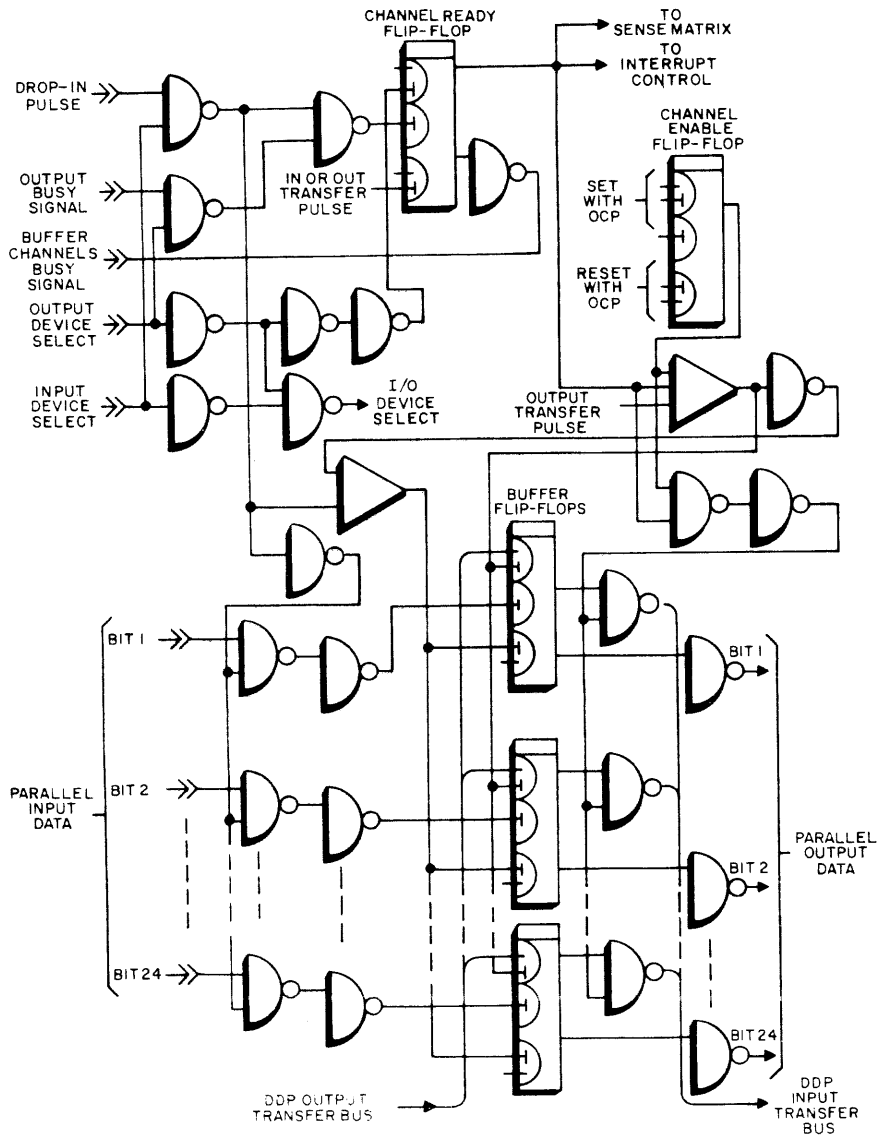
CHANNEL READY FLIP-FLOP

TO SENSE MATRIX

TO INTERRUPT CONTROL

DROP-IN PULSE

OUTPUT BUSY SIGNAL

IN OR OUT TRANSFER PULSE

CHANNEL ENABLE FLIP-FLOP

SET WITH OCP

RESET WITH OCP

BUFFER CHANNELS BUSY SIGNAL

OUTPUT DEVICE SELECT

INPUT DEVICE SELECT

I/O DEVICE SELECT

OUTPUT TRANSFER PULSE

BUFFER FLIP-FLOPS

BIT 1

BIT 2

BIT 24

PARALLEL INPUT DATA

BIT 1

BIT 2

BIT 24

PARALLEL OUTPUT DATA

DDP OUTPUT TRANSFER BUS

DDP INPUT TRANSFER BUS